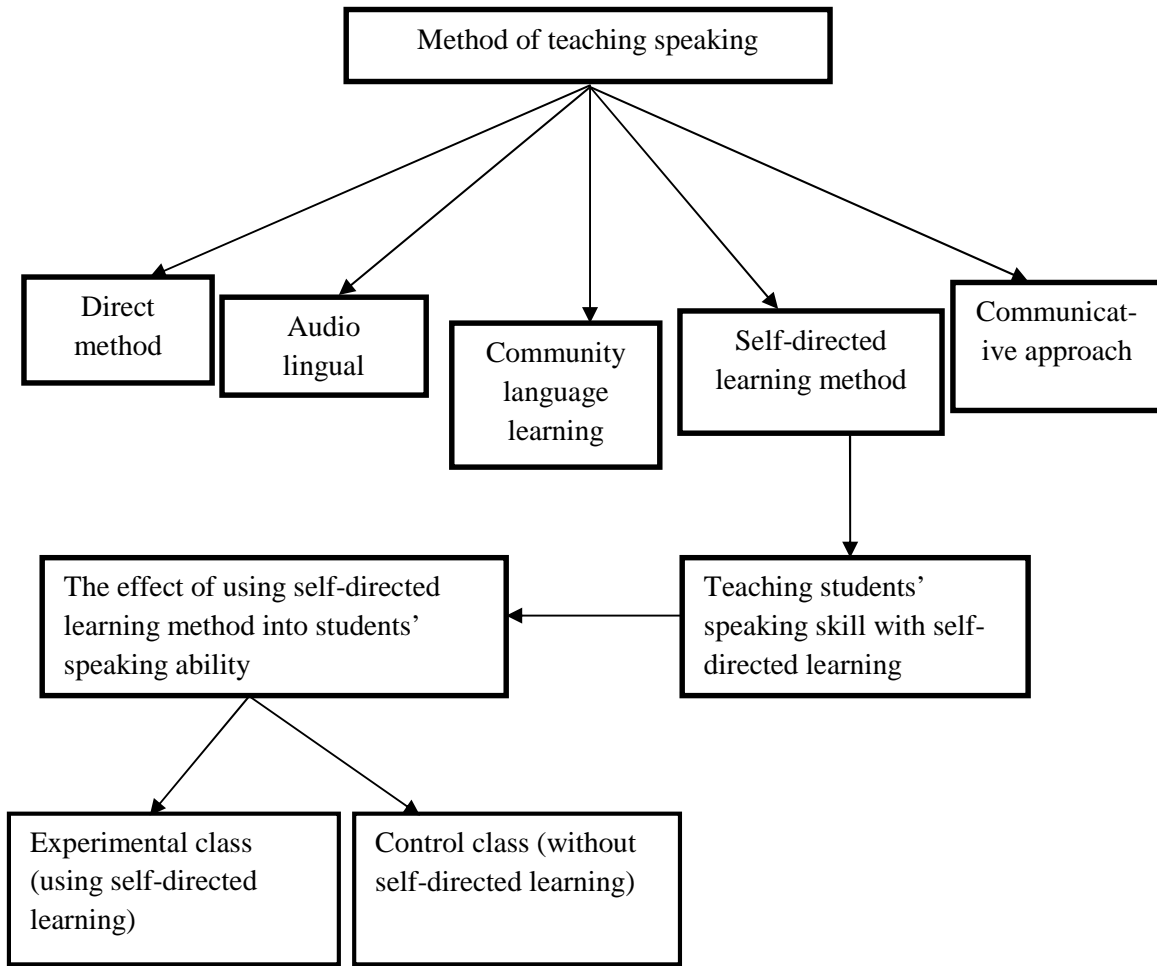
Method of teaching speaking

Direct method

Audio lingual

Community language learning

Self-directed learning method

Communicative approach

Teaching students' speaking skill with self-directed learning

The effect of using self-directed learning method into students' speaking ability

Experimental class (using self-directed learning)

Control class (without self-directed learning)